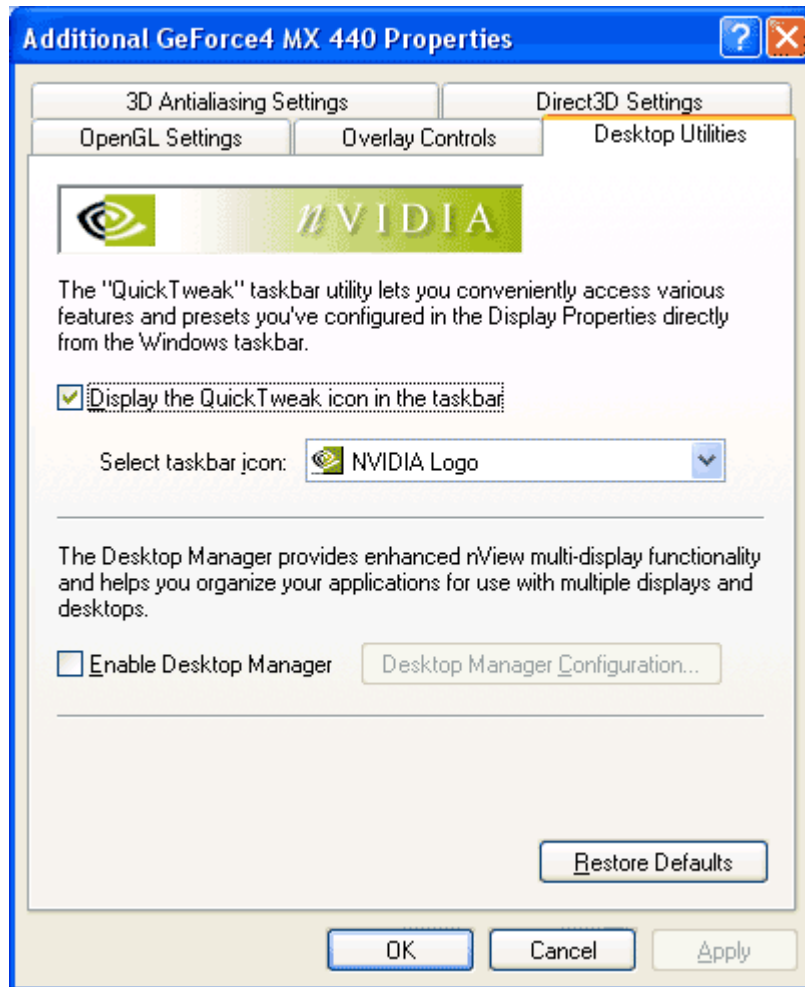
Additional GeForce4 MX 440 Properties

3D Antialiasing Settings
Direct3D Settings
OpenGL Settings
Overlay Controls
Desktop Utilities

nVIDIA

The "QuickTweak" taskbar utility lets you conveniently access various features and presets you've configured in the Display Properties directly from the Windows taskbar.

Display the QuickTweak icon in the taskbar

Select taskbar icon: NVIDIA Logo

The Desktop Manager provides enhanced nView multi-display functionality and helps you organize your applications for use with multiple displays and desktops.

Enable Desktop Manager
Desktop Manager Configuration...

Restore Defaults

OK
Cancel
Apply